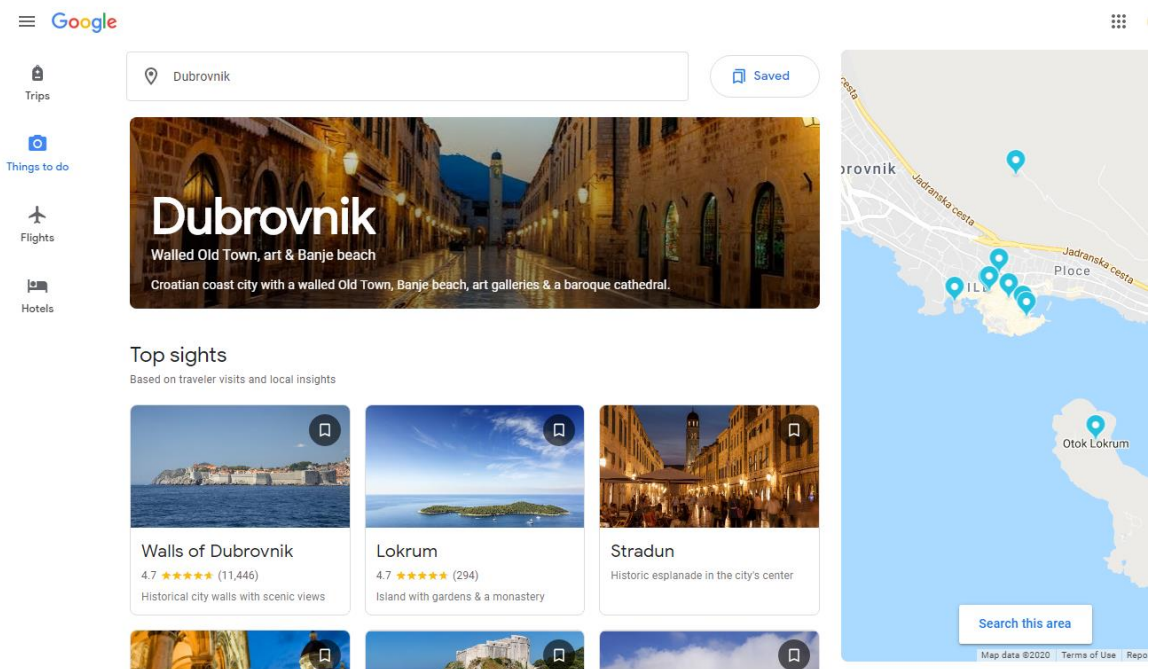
Google

Trips

Things to do

Flights

Hotels

Dubrovnik

Saved

Dubrovnik

Walled Old Town, art & Banje beach

Croatian coast city with a walled Old Town, Banje beach, art galleries & a baroque cathedral.

Top sights

Based on traveler visits and local insights

Walls of Dubrovnik
4.7 ★★★★★ (11,446)
Historical city walls with scenic views

Lokrum
4.7 ★★★★★ (294)
Island with gardens & a monastery

Stradun
Historic esplanade in the city's center

cesta
rovnik
Jadranska cesta
Jadranska cesta
Ploce
ILI
Otok Lokrum

Search this area

Map data ©2020 Terms of Use Repo